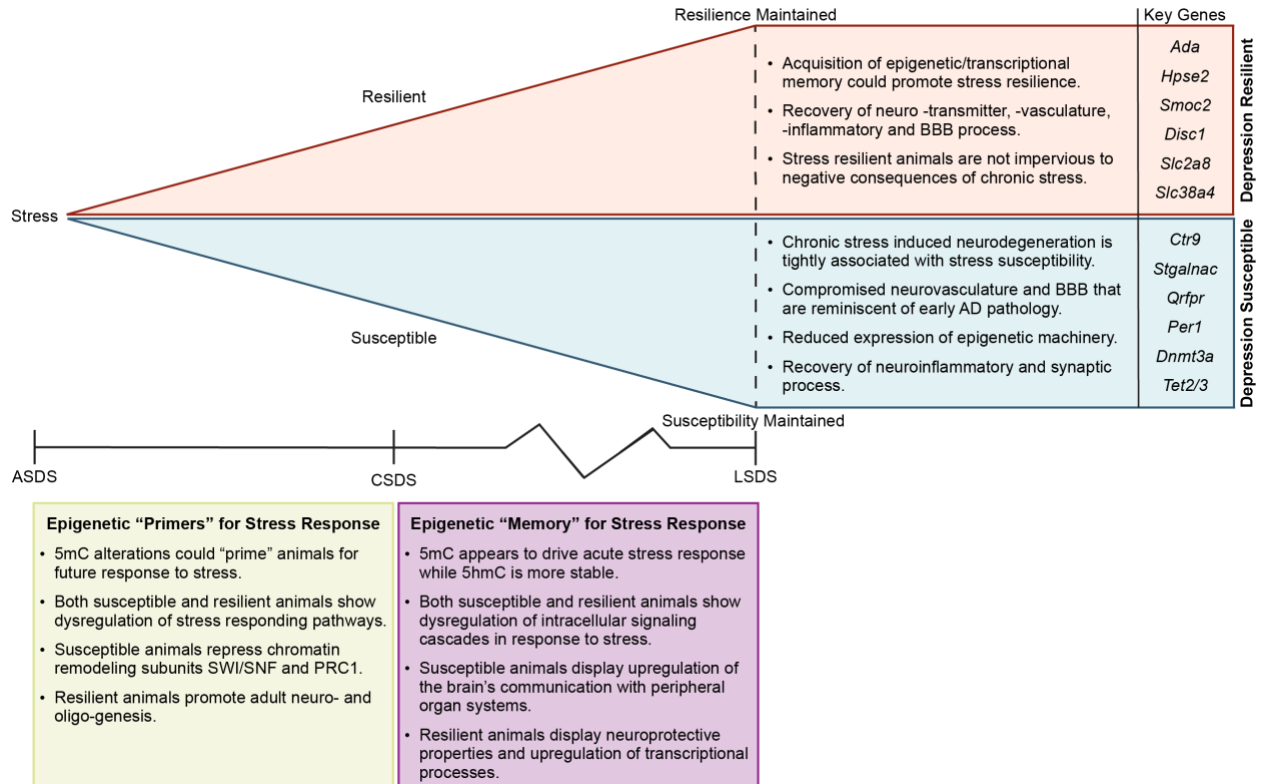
Resilience Maintained

Key Genes

Resilient

• Acquisition of epigenetic/transcriptional memory could promote stress resilience.

• Recovery of neuro -transmitter, -vasculature, -inflammatory and BBB process.

• Stress resilient animals are not impervious to negative consequences of chronic stress.

Ada
Hpse2
Smoc2
Disc1
Slc2a8
Slc38a4

Depression Resilient

Stress

• Chronic stress induced neurodegeneration is tightly associated with stress susceptibility.

• Compromised neurovasculature and BBB that are reminiscent of early AD pathology.

• Reduced expression of epigenetic machinery.

• Recovery of neuroinflammatory and synaptic process.

Ctr9
Stgalnac
Qrfpr
Per1
Dnmt3a
Tet2/3

Depression Susceptible

Susceptible

Susceptibility Maintained

ASDS

CSDS

LSDS

Epigenetic "Primers" for Stress Response

• 5mC alterations could "prime" animals for future response to stress.

• Both susceptible and resilient animals show dysregulation of stress responding pathways.

• Susceptible animals repress chromatin remodeling subunits SWI/SNF and PRC1.

• Resilient animals promote adult neuro- and oligo-genesis.

Epigenetic "Memory" for Stress Response

• 5mC appears to drive acute stress response while 5hmC is more stable.

• Both susceptible and resilient animals show dysregulation of intracellular signaling cascades in response to stress.

• Susceptible animals display upregulation of the brain's communication with peripheral organ systems.

• Resilient animals display neuroprotective properties and upregulation of transcriptional processes.